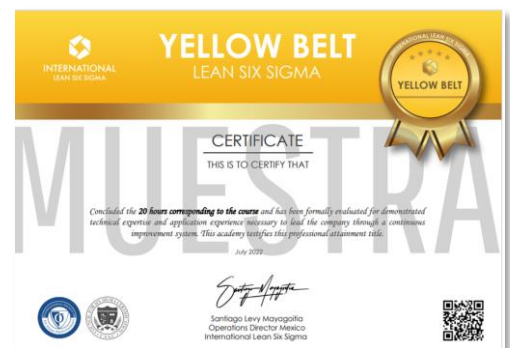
INTERNATIONAL
LEAN SIX SIGMA

YELLOW BELT
LEAN SIX SIGMA

INTERNATIONAL LEAN SIX SIGMA
YELLOW BELT

MUESTRA

CERTIFICATE
THIS IS TO CERTIFY THAT

Concluded the **20 hours corresponding to the course** and has been formally evaluated for demonstrated technical expertise and application experience necessary to lead the company through a continuous improvement system. This academy testifies this professional attainment title.

July 2022

Santiago Levy Mayagoitia
Operations Director Mexico
International Lean Six Sigma